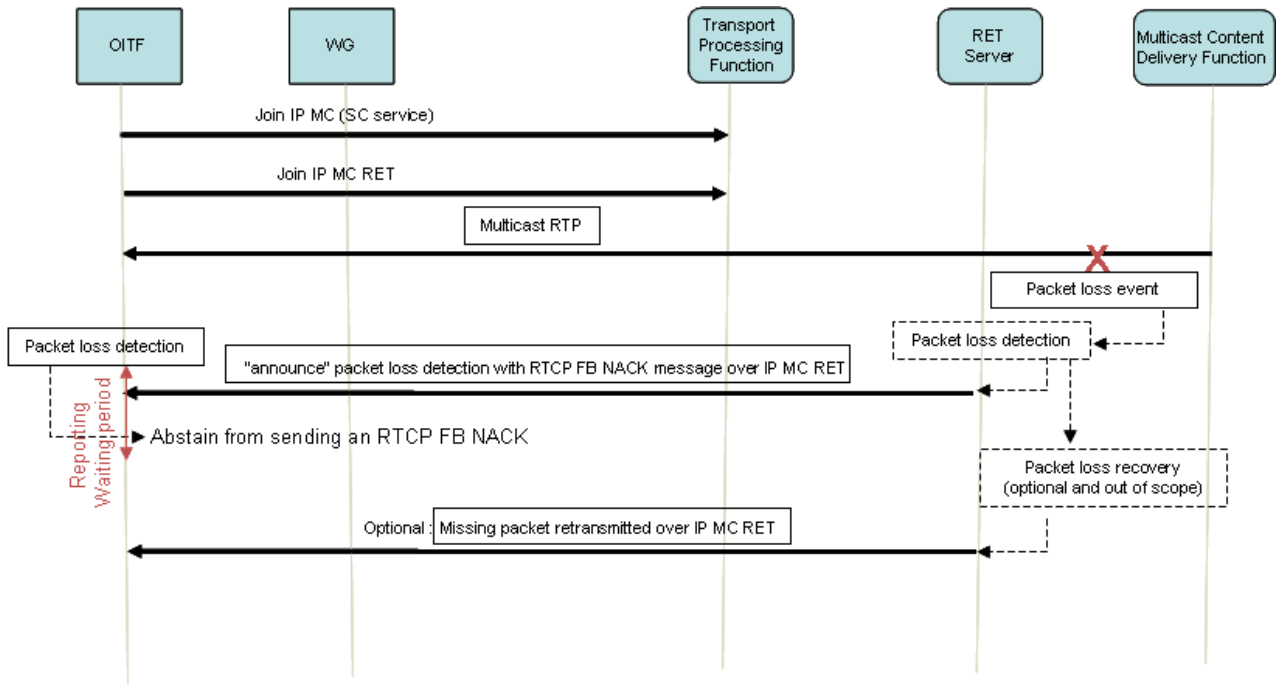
OITF

WG

Transport Processing Function

RET Server

Multicast Content Delivery Function

Join IP MC (SC service)

Join IP MC RET

Multicast RTP

X

Packet loss event

Packet loss detection

Packet loss detection

"announce" packet loss detection with RTCP FB NACK message over IP MC RET

Abstain from sending an RTCP FB NACK

Reporting Waiting period

Packet loss recovery (optional and out of scope)

Optional : Missing packet retransmitted over IP MC RET